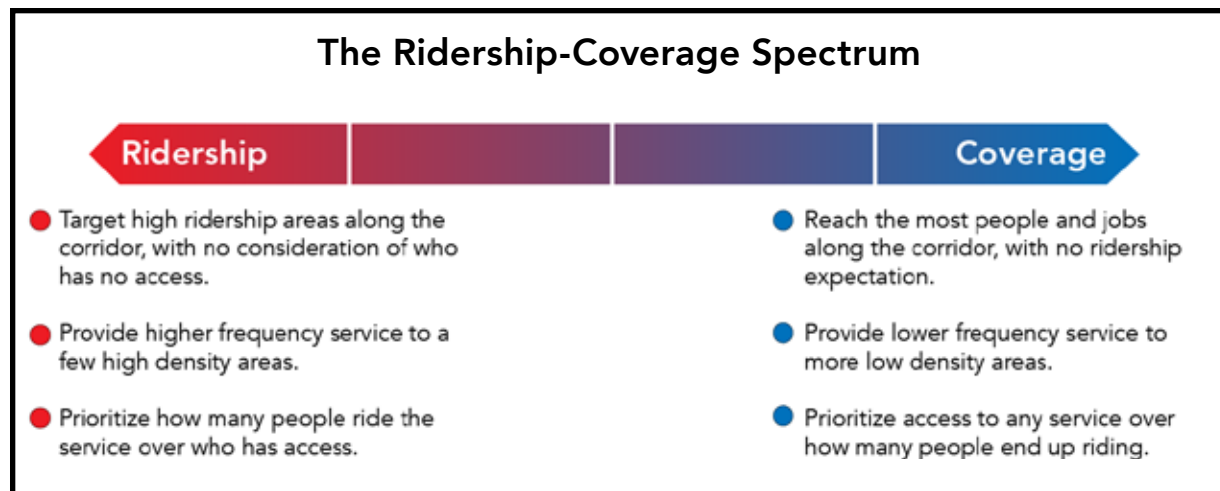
The Ridership-Coverage Spectrum

Ridership

Coverage

- Target high ridership areas along the corridor, with no consideration of who has no access.
- Provide higher frequency service to a few high density areas.
- Prioritize how many people ride the service over who has access.

- Reach the most people and jobs along the corridor, with no ridership expectation.
- Provide lower frequency service to more low density areas.
- Prioritize access to any service over how many people end up riding.